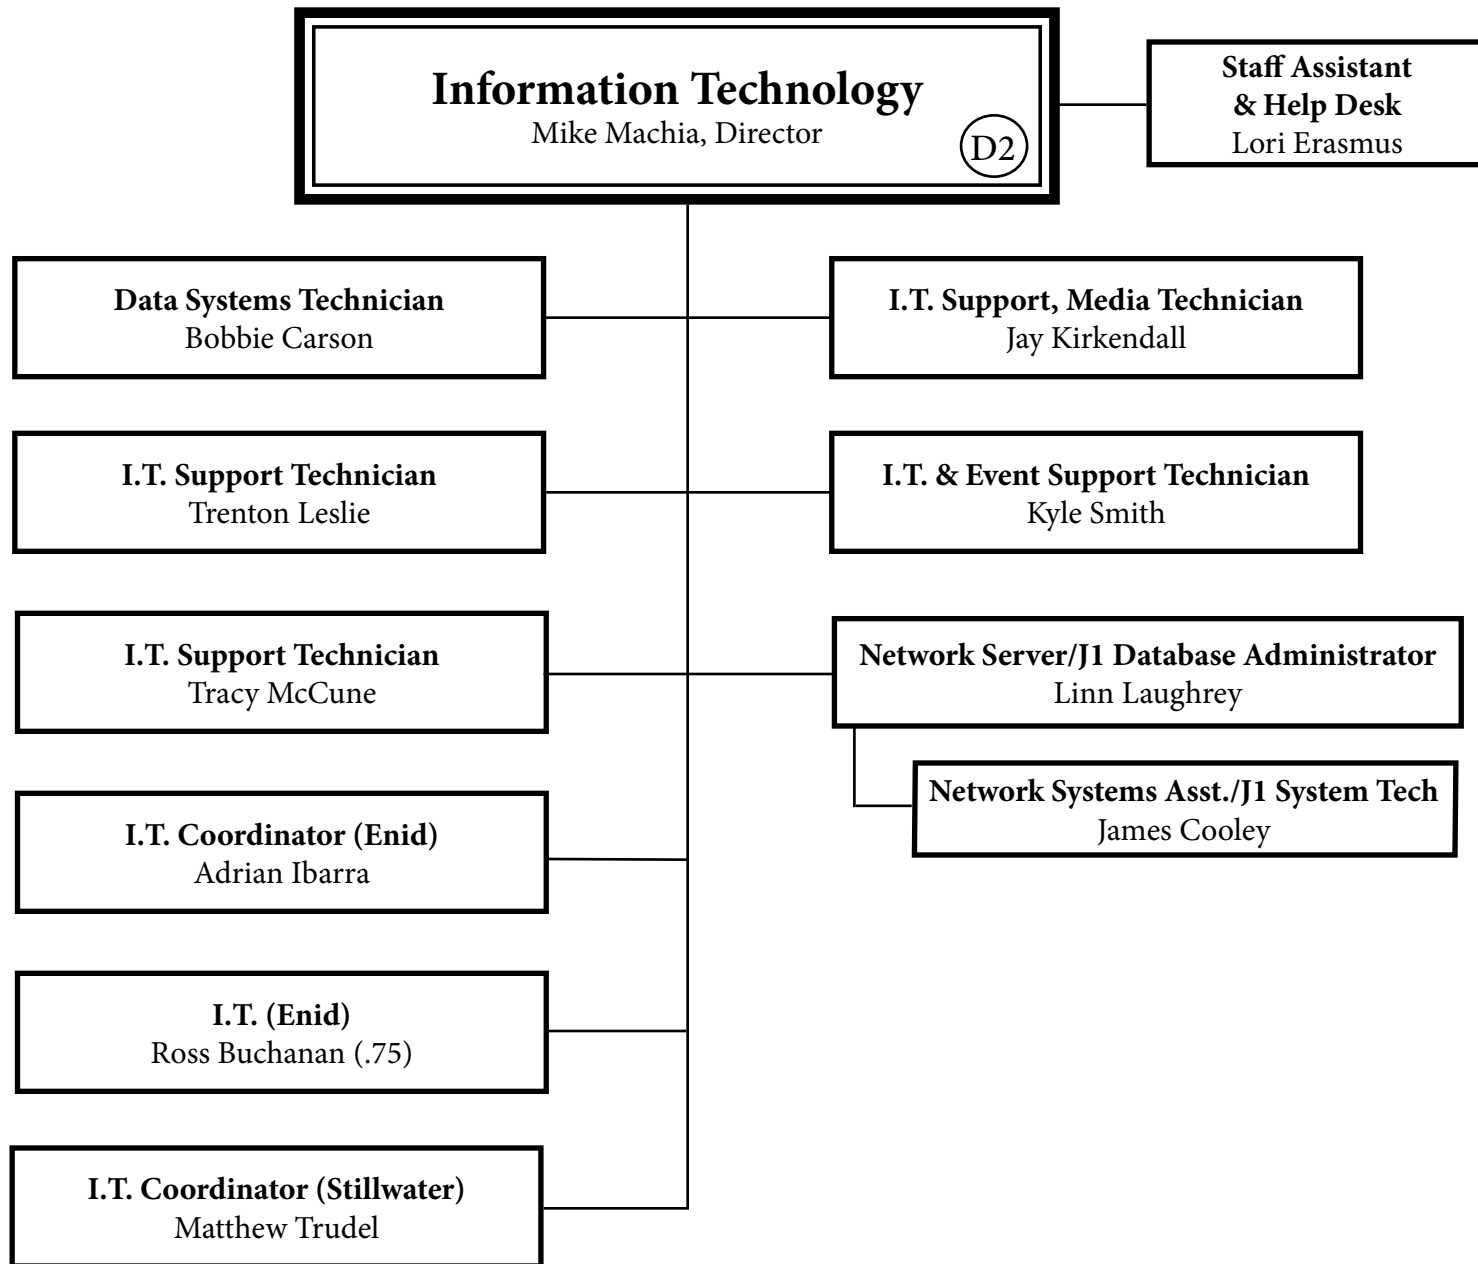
**Information Technology**
Mike Machia, Director
D2

**Staff Assistant & Help Desk**
Lori Erasmus

**Data Systems Technician**
Bobbie Carson

**I.T. Support, Media Technician**
Jay Kirkendall

**I.T. Support Technician**
Trenton Leslie

**I.T. & Event Support Technician**
Kyle Smith

**I.T. Support Technician**
Tracy McCune

**Network Server/J1 Database Administrator**
Linn Laughrey

**Network Systems Asst./J1 System Tech**
James Cooley

**I.T. Coordinator (Enid)**
Adrian Ibarra

**I.T. (Enid)**
Ross Buchanan (.75)

**I.T. Coordinator (Stillwater)**
Matthew Trudel